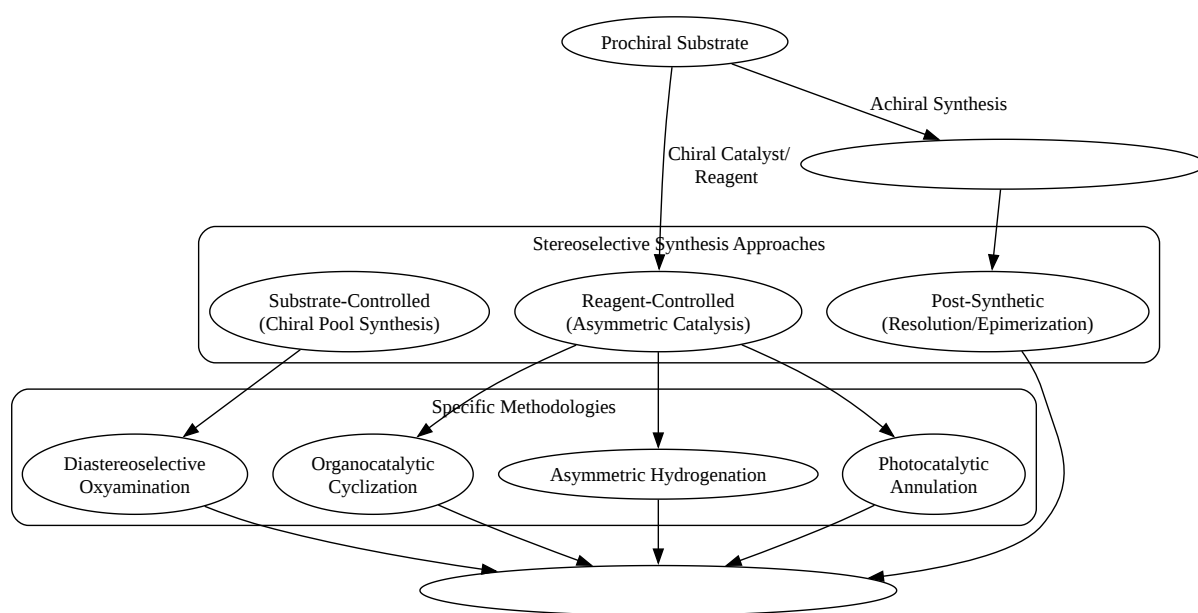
Prochiral Substrate

Achiral Synthesis

Chiral Catalyst/
Reagent

Stereoselective Synthesis Approaches

Substrate-Controlled
(Chiral Pool Synthesis)

Reagent-Controlled
(Asymmetric Catalysis)

Post-Synthetic
(Resolution/Epimerization)

Specific Methodologies

Diastereoselective
Oxyamination

Organocatalytic
Cyclization

Asymmetric Hydrogenation

Photocatalytic
Annulation